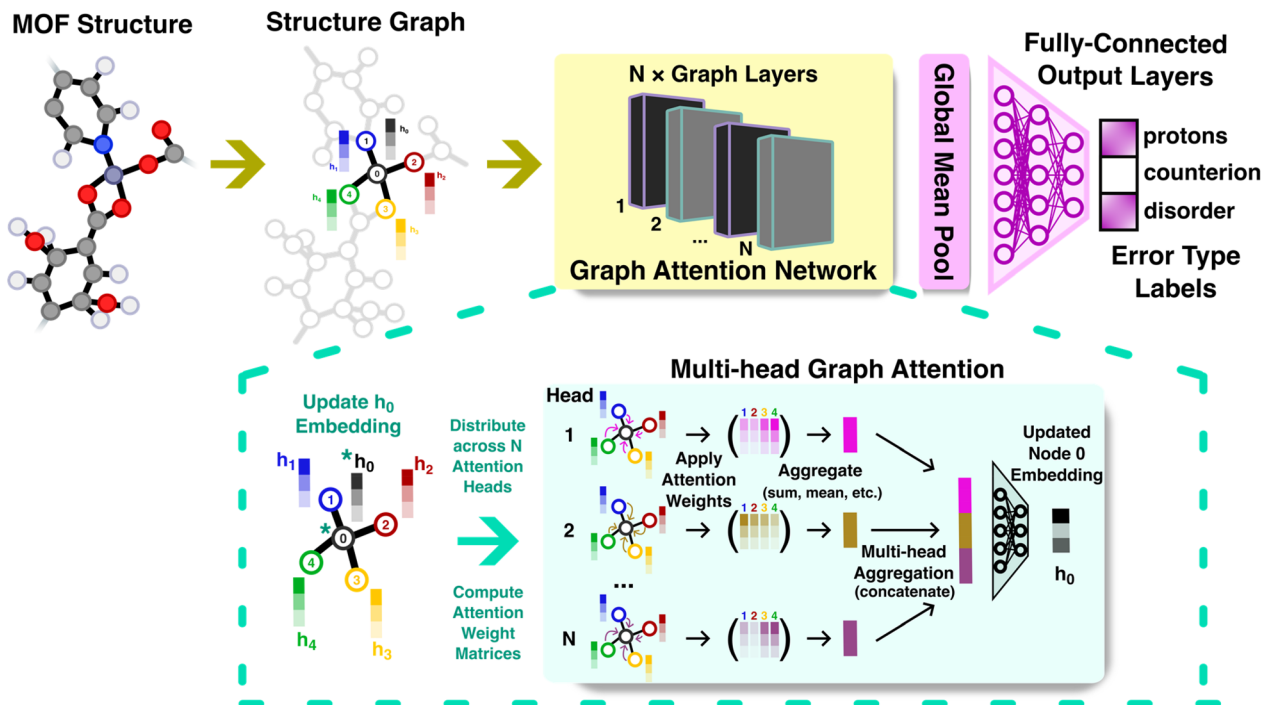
MOF Structure

Structure Graph

$h_0$ $h_1$ $h_2$ $h_3$ $h_4$ 0 1 2 3 4

N × Graph Layers

1 2 ... N

Graph Attention Network

Global Mean Pool

Fully-Connected Output Layers

protons
counterion
disorder

Error Type Labels

Update $h_0$ Embedding

$h_1$ $*h_0$ $h_2$ 1 0 2 4 3 $h_4$ $h_3$ *

Distribute across N Attention Heads

Compute Attention Weight Matrices

Multi-head Graph Attention

Head

1

2

...

N

Apply Attention Weights

1 2 3 4

Aggregate (sum, mean, etc.)

Multi-head Aggregation (concatenate)

Updated Node 0 Embedding

$h_0$